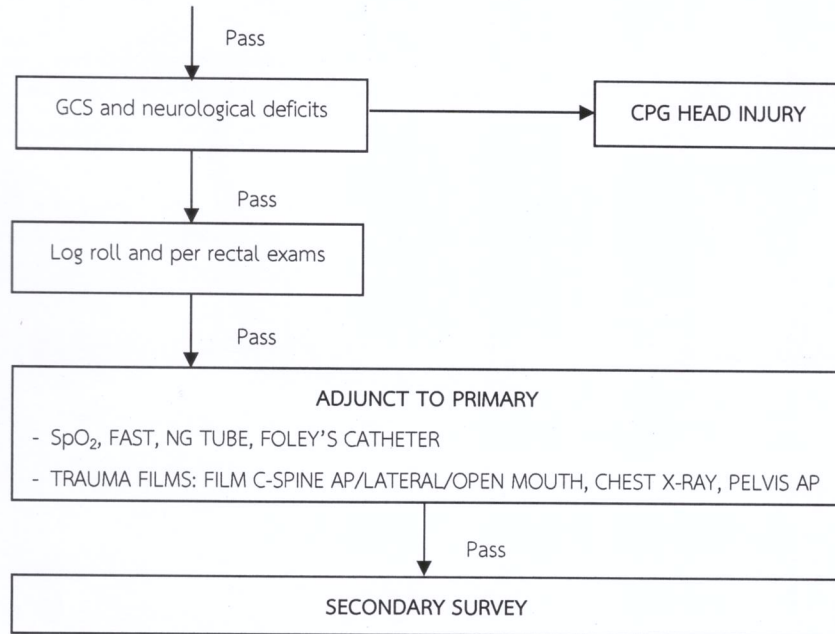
Pass

GCS and neurological deficits

CPG HEAD INJURY

Pass

Log roll and per rectal exams

Pass

ADJUNCT TO PRIMARY

- $SpO_2$, FAST, NG TUBE, FOLEY'S CATHETER

- TRAUMA FILMS: FILM C-SPINE AP/LATERAL/OPEN MOUTH, CHEST X-RAY, PELVIS AP

Pass

SECONDARY SURVEY